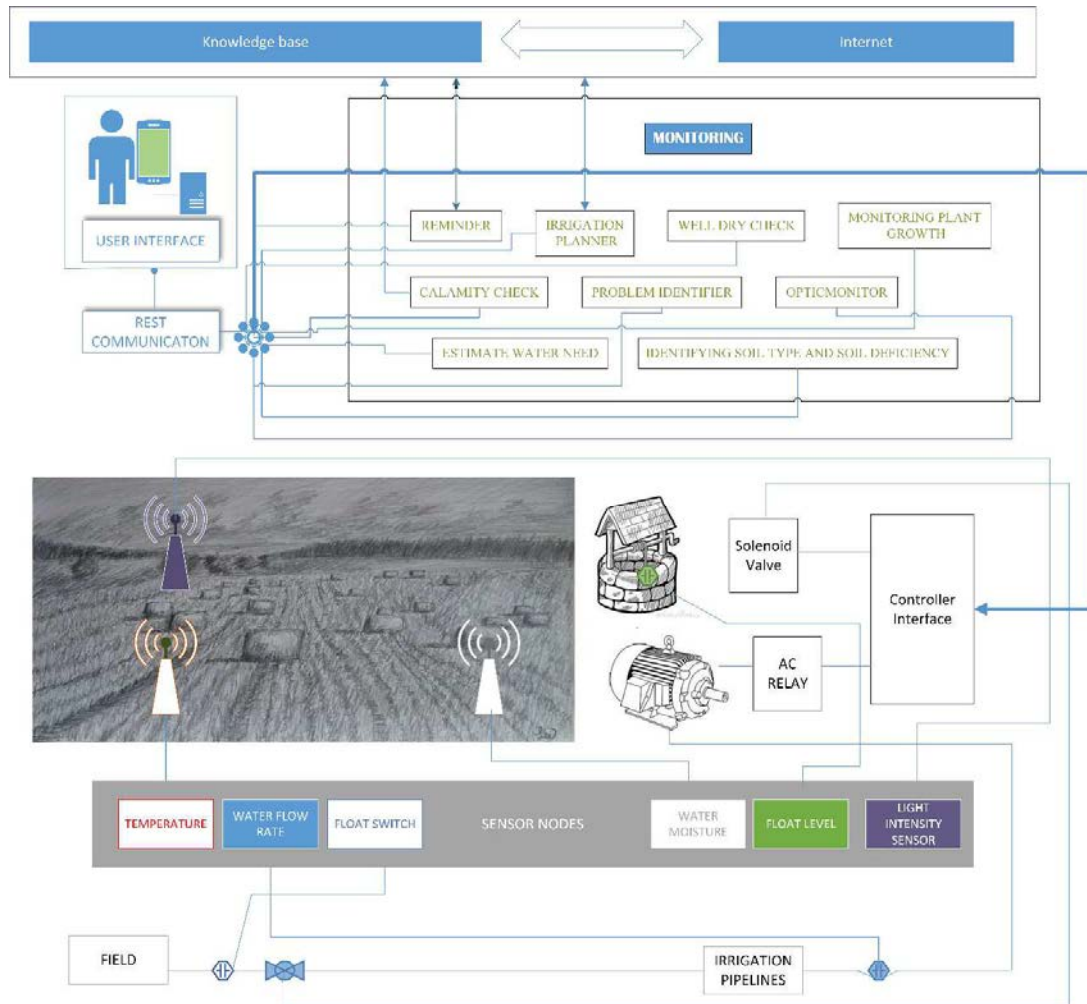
Knowledge base

Internet

MONITORING

USER INTERFACE

REST COMMUNICATON

REMINDER

IRRIGATION PLANNER

WELL DRY CHECK

MONITORING PLANT GROWTH

CALAMITY CHECK

PROBLEM IDENTIFIER

OPTICMONITOR

ESTIMATE WATER NEED

IDENTIFYING SOIL TYPE AND SOIL DEFICIENCY

Solenoid Valve

Controller Interface

AC RELAY

TEMPERATURE

WATER FLOW RATE

FLOAT SWITCH

SENSOR NODES

WATER MOISTURE

FLOAT LEVEL

LIGHT INTENSITY SENSOR

FIELD

IRRIGATION PIPELINES